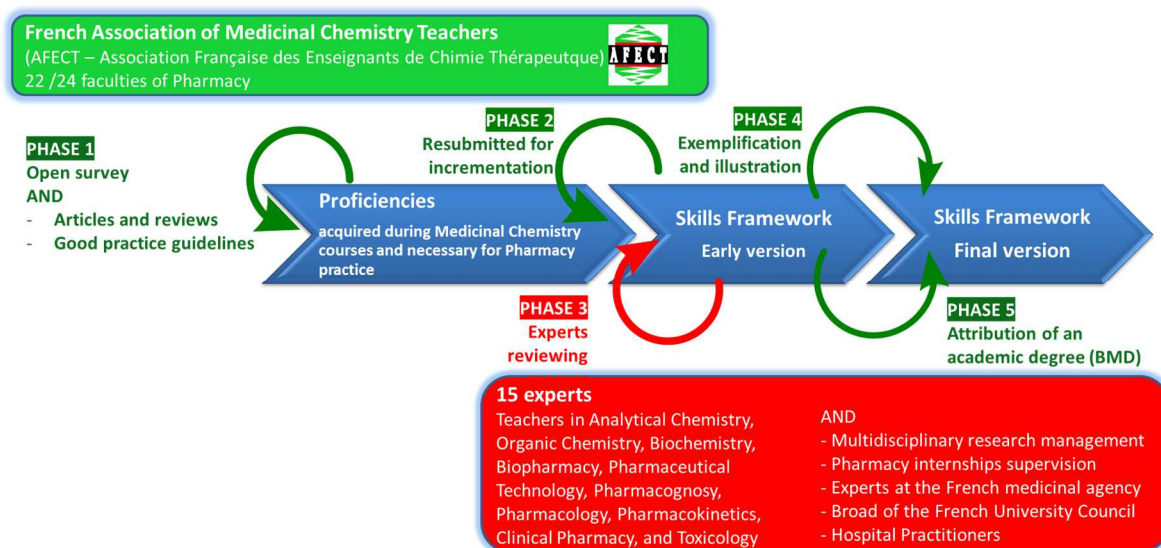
French Association of Medicinal Chemistry Teachers
(AFECT – Association Française des Enseignants de Chimie Thérapeutque)
22 /24 faculties of Pharmacy

AFECT

PHASE 1
Open survey
AND
- Articles and reviews
- Good practice guidelines

Proficiencies
acquired during Medicinal Chemistry courses and necessary for Pharmacy practice

PHASE 2
Resubmitted for incrementation

Skills Framework
Early version

PHASE 3
Experts reviewing

PHASE 4
Exemplification and illustration

Skills Framework
Final version

PHASE 5
Attribution of an academic degree (BMD)

15 experts
Teachers in Analytical Chemistry, Organic Chemistry, Biochemistry, Biopharmacy, Pharmaceutical Technology, Pharmacognosy, Pharmacology, Pharmacokinetics, Clinical Pharmacy, and Toxicology

AND
- Multidisciplinary research management
- Pharmacy internships supervision
- Experts at the French medicinal agency
- Broad of the French University Council
- Hospital Practitioners